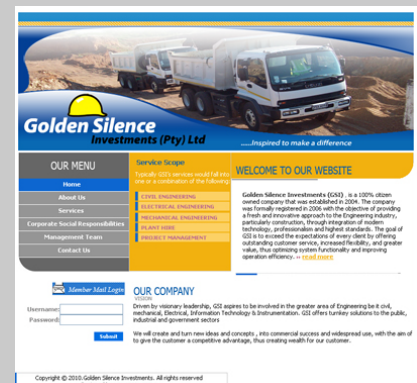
Golden Silence Investments (Pty) Ltd

.......Inspired to make a difference

OUR MENU

Home

About Us

Services

Corporate Social Responsibilities

Management Team

Contact Us

Service Scope

Typically GSI's services would fall into one or a combination of the following:

CIVIL ENGINEERING

ELECTRICAL ENGINEERING

MECHANICAL ENGINEERING

PLANT HIRE

PROJECT MANAGEMENT

WELCOME TO OUR WEBSITE

Golden Silence Investments (GSI) , is a 100% citizen owned company that was established in 2004. The company was formally registered in 2006 with the objective of providing a fresh and innovative approach to the Engineering industry, particularly construction, through integration of modern technology, professionalism and highest standards. The goal of GSI is to exceed the expectations of every client by offering outstanding customer service, increased flexibility, and greater value, thus optimizing system functionality and improving operation efficiency. ... read more

Member Mail Login

Username:

Password:

Submit

OUR COMPANY

VISION

Driven by visionary leadership, GSI aspires to be involved in the greater area of Engineering be it civil, mechanical, Electrical, Information Technology & Instrumentation. GSI offers turnkey solutions to the public, industrial and government sectors

We will create and turn new ideas and concepts , into commercial success and widespread use, with the aim of to give the customer a competitive advantage, thus creating wealth for our customer.

Copyright © 2010. Golden Silence Investments. All rights reserved